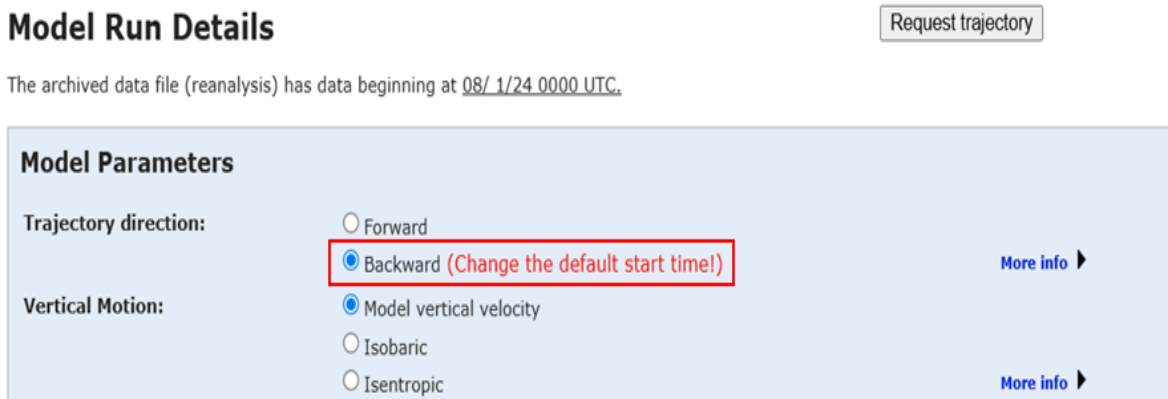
Model Run Details

Request trajectory

The archived data file (reanalysis) has data beginning at 08/ 1/24 0000 UTC.

Model Parameters

Trajectory direction:

Forward

Backward (Change the default start time!)

More info

Vertical Motion:

Model vertical velocity

Isobaric

Isentropic

More info